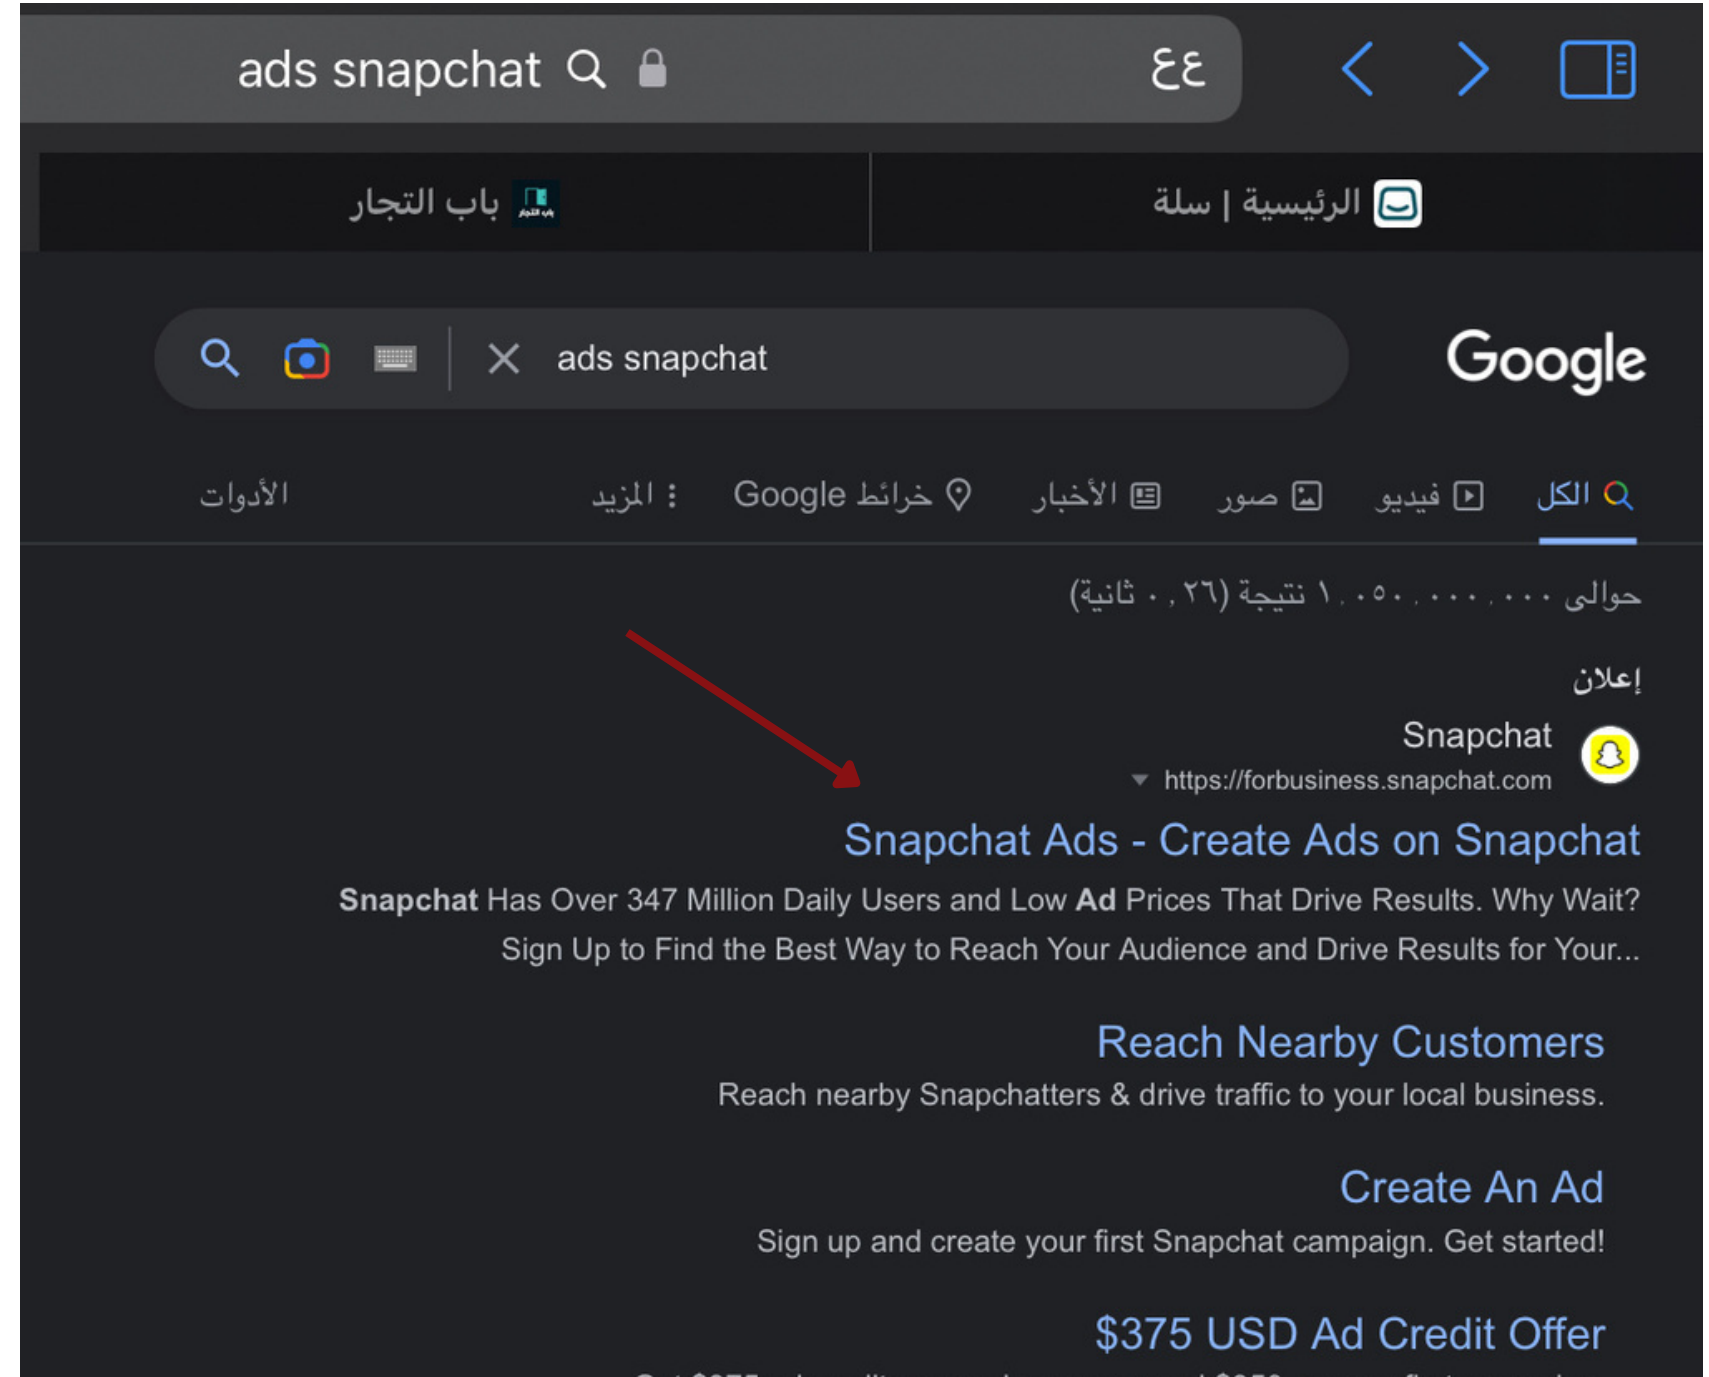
ads snapchat

ﺀﺀ

باب التجار

الرئيسية | سلة

ads snapchat

Google

الكل فيديو صور الأخبار خرائط Google المزيد الأدوات

حوالى ١,٠٥٠,٠٠٠,٠٠٠ نتيجة (٠,٢٦ ثانية)

إعلان

Snapchat
https://forbusiness.snapchat.com

Snapchat Ads - Create Ads on Snapchat

Snapchat Has Over 347 Million Daily Users and Low Ad Prices That Drive Results. Why Wait? Sign Up to Find the Best Way to Reach Your Audience and Drive Results for Your...

Reach Nearby Customers

Reach nearby Snapchatters & drive traffic to your local business.

Create An Ad

Sign up and create your first Snapchat campaign. Get started!

$375 USD Ad Credit Offer

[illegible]